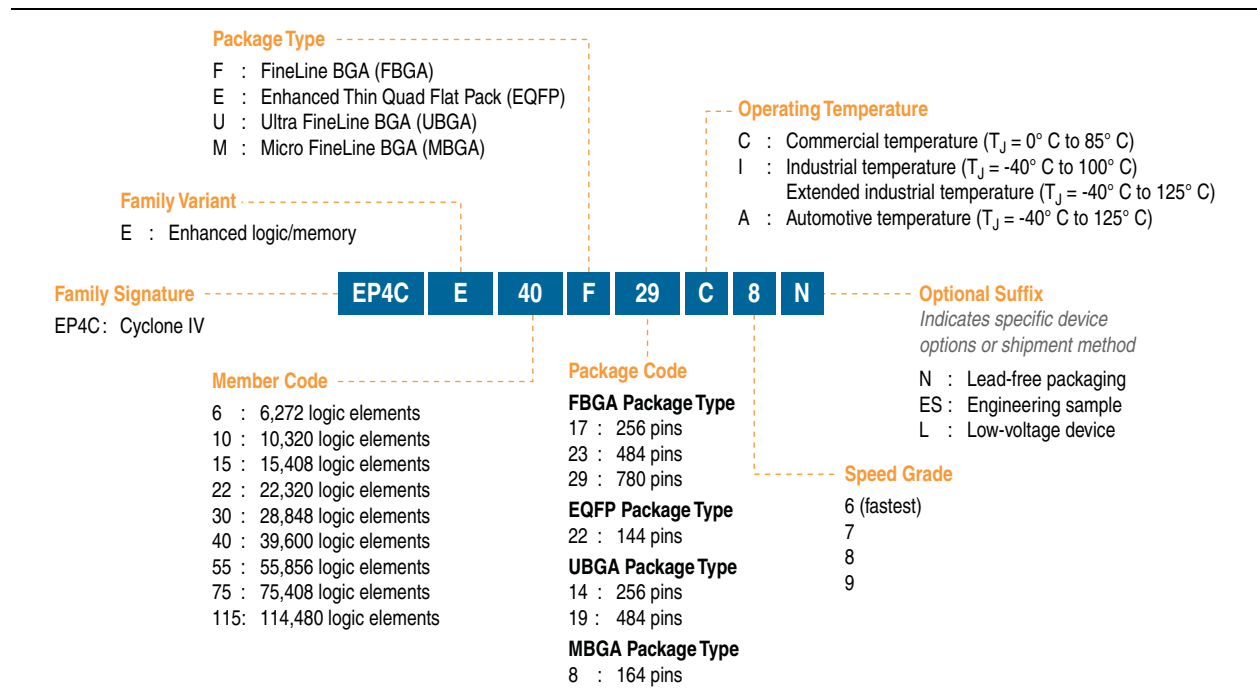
Package Type
F : FineLine BGA (FBGA)
E : Enhanced Thin Quad Flat Pack (EQFP)
U : Ultra FineLine BGA (UBGA)
M : Micro FineLine BGA (MBGA)

Operating Temperature
C : Commercial temperature ($T_J$ = 0° C to 85° C)
I : Industrial temperature ($T_J$ = -40° C to 100° C)
Extended industrial temperature ($T_J$ = -40° C to 125° C)
A : Automotive temperature ($T_J$ = -40° C to 125° C)

Family Variant
E : Enhanced logic/memory

EP4C E 40 F 29 C 8 N

Family Signature
EP4C : Cyclone IV

Optional Suffix
Indicates specific device options or shipment method
N : Lead-free packaging
ES : Engineering sample
L : Low-voltage device

Member Code
6 : 6,272 logic elements
10 : 10,320 logic elements
15 : 15,408 logic elements
22 : 22,320 logic elements
30 : 28,848 logic elements
40 : 39,600 logic elements
55 : 55,856 logic elements
75 : 75,408 logic elements
115: 114,480 logic elements

Package Code
FBGA Package Type
17 : 256 pins
23 : 484 pins
29 : 780 pins
EQFP Package Type
22 : 144 pins
UBGA Package Type
14 : 256 pins
19 : 484 pins
MBGA Package Type
8 : 164 pins

Speed Grade
6 (fastest)
7
8
9